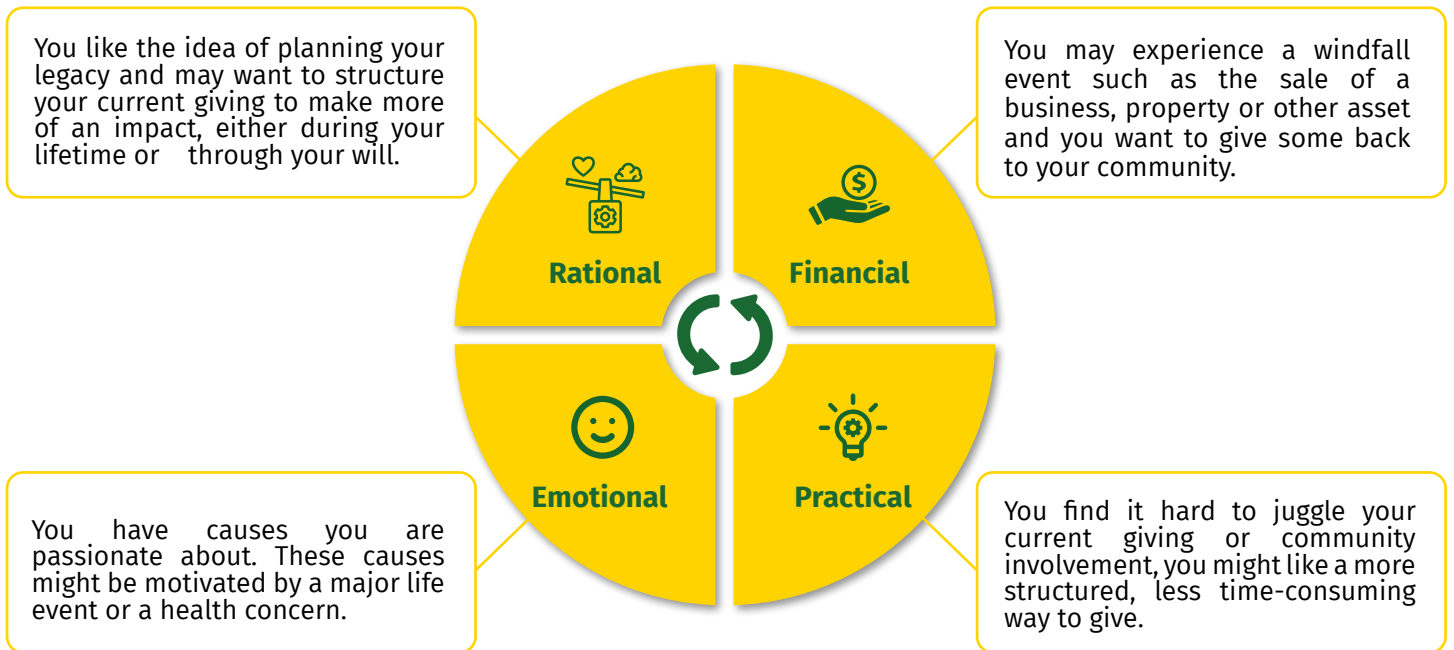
You like the idea of planning your legacy and may want to structure your current giving to make more of an impact, either during your lifetime or through your will.

You may experience a windfall event such as the sale of a business, property or other asset and you want to give some back to your community.

Rational

Financial

Emotional

Practical

You have causes you are passionate about. These causes might be motivated by a major life event or a health concern.

You find it hard to juggle your current giving or community involvement, you might like a more structured, less time-consuming way to give.